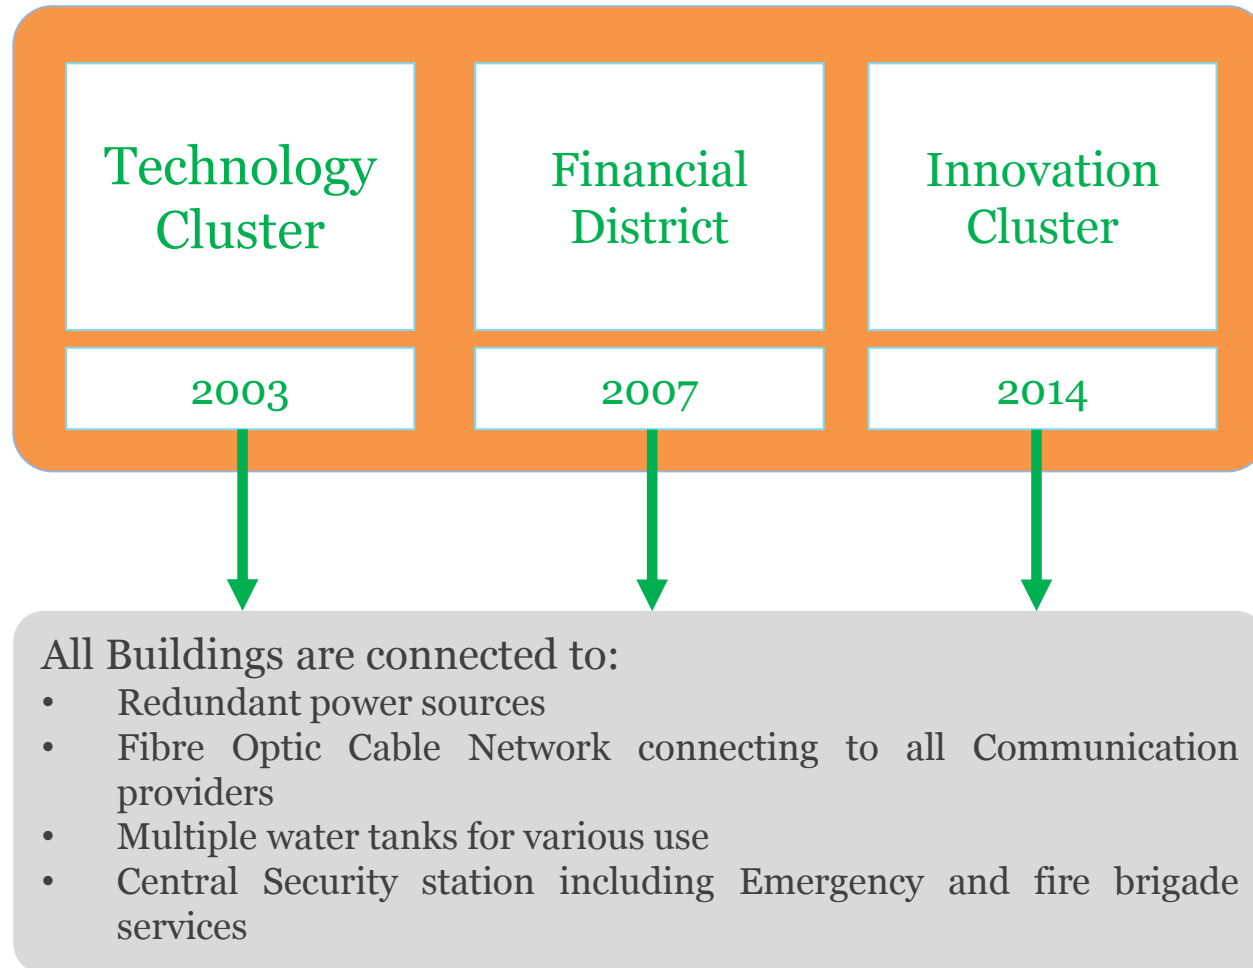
Technology Cluster

2003

Financial District

2007

Innovation Cluster

2014

All Buildings are connected to:
• Redundant power sources
• Fibre Optic Cable Network connecting to all Communication providers
• Multiple water tanks for various use
• Central Security station including Emergency and fire brigade services